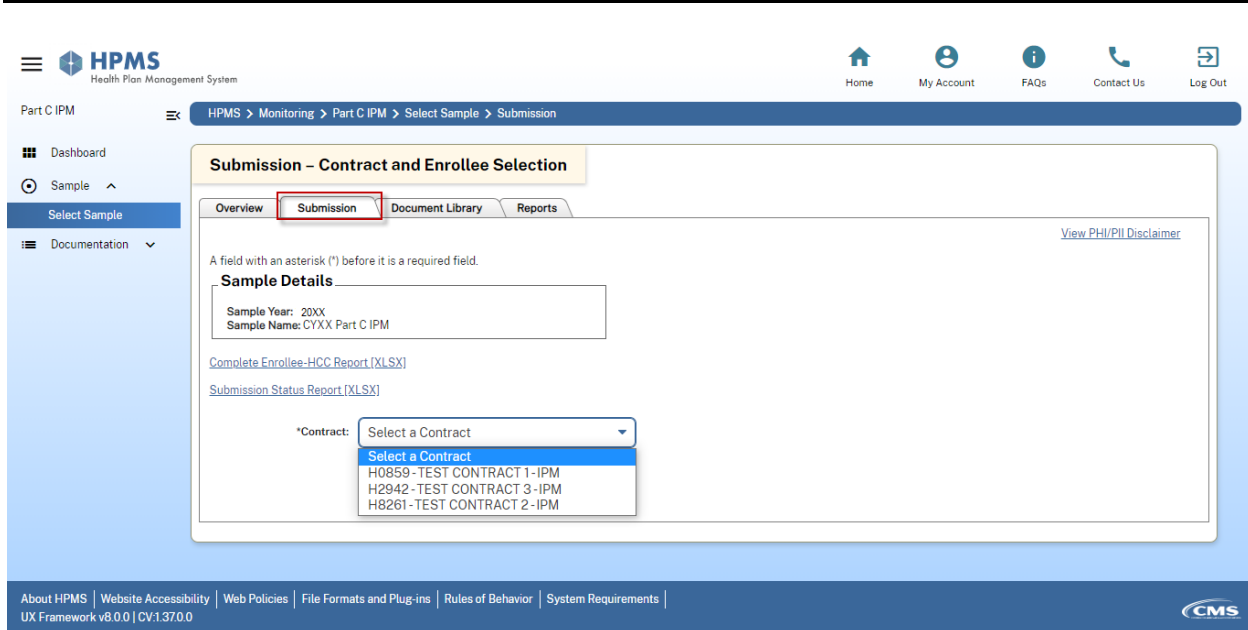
HPMS
Health Plan Management System

Home | My Account | FAQs | Contact Us | Log Out

Part C IPM

Dashboard
Sample
Select Sample
Documentation

HPMS > Monitoring > Part C IPM > Select Sample > Submission

Submission – Contract and Enrollee Selection

Overview | Submission | Document Library | Reports

View PHI/PII Disclaimer

A field with an asterisk (*) before it is a required field.

Sample Details

Sample Year: 20XX
Sample Name: CYXX Part C IPM

Complete Enrollee-HCC Report [XLSX]

Submission Status Report [XLSX]

*Contract: Select a Contract

Select a Contract
H0859 - TEST CONTRACT 1 - IPM
H2942 - TEST CONTRACT 3 - IPM
H8261 - TEST CONTRACT 2 - IPM

About HPMS | Website Accessibility | Web Policies | File Formats and Plug-ins | Rules of Behavior | System Requirements
UX Framework v8.0.0 | CV:1.37.0.0

CMS